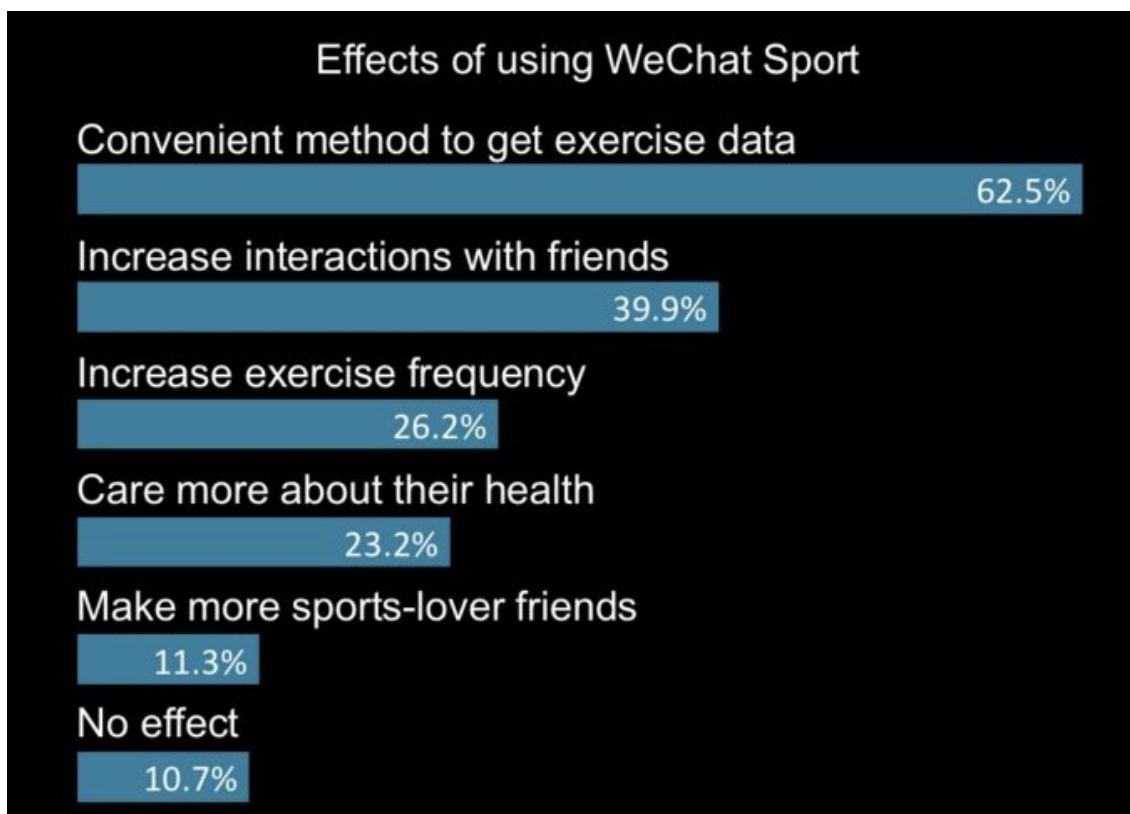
Effects of using WeChat Sport

Convenient method to get exercise data

62.5%

Increase interactions with friends

39.9%

Increase exercise frequency

26.2%

Care more about their health

23.2%

Make more sports-lover friends

11.3%

No effect

10.7%